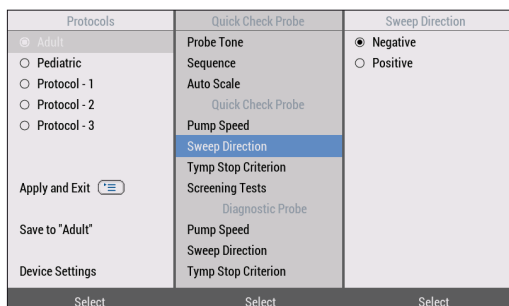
Protocols
Adult
Pediatric
Protocol - 1
Protocol - 2
Protocol - 3

Apply and Exit

Save to "Adult"

Device Settings

Quick Check Probe
Probe Tone
Sequence
Auto Scale
Quick Check Probe
Pump Speed
Sweep Direction
Tymp Stop Criterion
Screening Tests
Diagnostic Probe
Pump Speed
Sweep Direction
Tymp Stop Criterion

Sweep Direction
Negative
Positive

Select
Select
Select